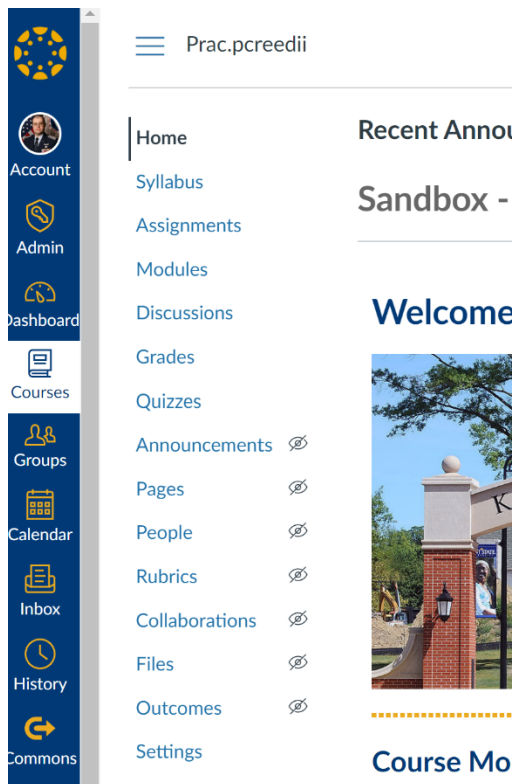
Account
Admin
Dashboard
Courses
Groups
Calendar
Inbox
History
Commons

Prac.pcreedii

Home
Syllabus
Assignments
Modules
Discussions
Grades
Quizzes
Announcements
Pages
People
Rubrics
Collaborations
Files
Outcomes
Settings

Recent Annou

Sandbox -

Welcome

K

Course Mo